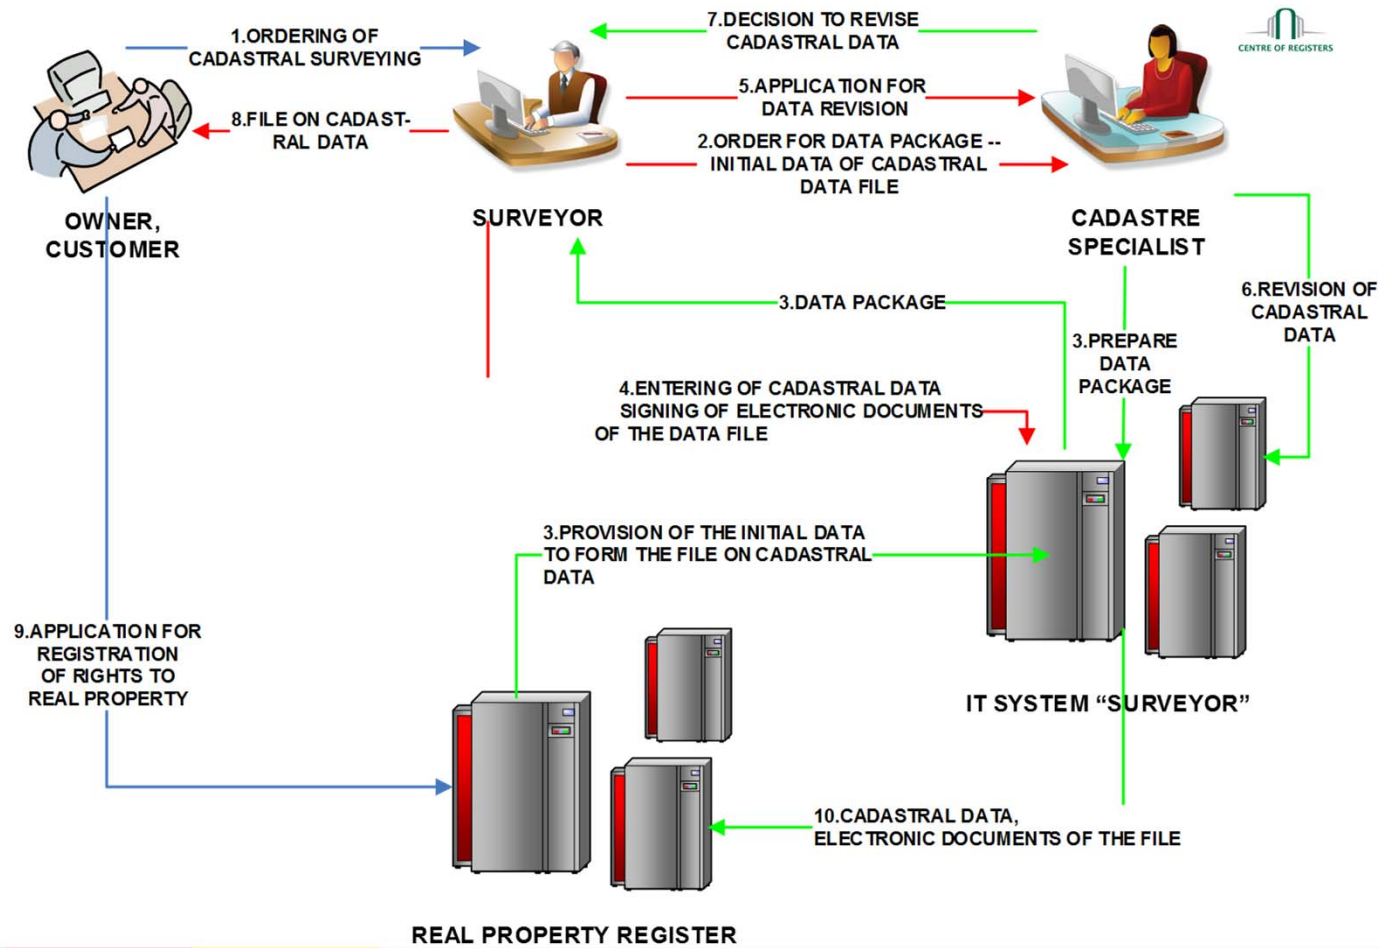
1.ORDERING OF CADASTRAL SURVEYING

7.DECISION TO REVISE CADASTRAL DATA

CENTRE OF REGISTERS

5.APPLICATION FOR DATA REVISION

8.FILE ON CADASTRAL DATA

2.ORDER FOR DATA PACKAGE -- INITIAL DATA OF CADASTRAL DATA FILE

OWNER, CUSTOMER

SURVEYOR

CADASTRE SPECIALIST

6.REVISION OF CADASTRAL DATA

3.DATA PACKAGE

3.PREPARE DATA PACKAGE

4.ENTERING OF CADASTRAL DATA SIGNING OF ELECTRONIC DOCUMENTS OF THE DATA FILE

3.PROVISION OF THE INITIAL DATA TO FORM THE FILE ON CADASTRAL DATA

9.APPLICATION FOR REGISTRATION OF RIGHTS TO REAL PROPERTY

IT SYSTEM “SURVEYOR”

10.CADASTRAL DATA, ELECTRONIC DOCUMENTS OF THE FILE

REAL PROPERTY REGISTER